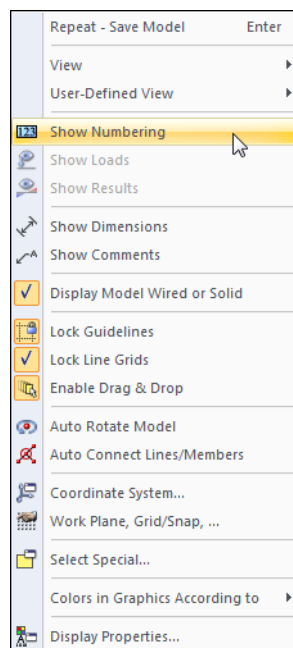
Repeat - Save Model Enter

View

User-Defined View

Show Numbering

Show Loads

Show Results

Show Dimensions

Show Comments

Display Model Wired or Solid

Lock Guidelines

Lock Line Grids

Enable Drag & Drop

Auto Rotate Model

Auto Connect Lines/Members

Coordinate System...

Work Plane, Grid/Snap, ...

Select Special...

Colors in Graphics According to

Display Properties...